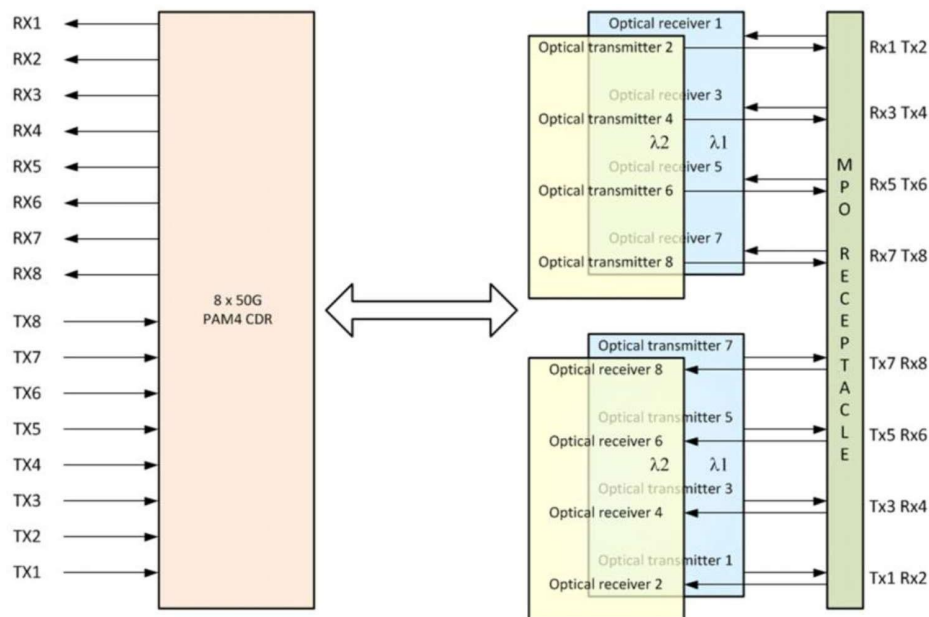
RX1
RX2
RX3
RX4
RX5
RX6
RX7
RX8
TX8
TX7
TX6
TX5
TX4
TX3
TX2
TX1

8 x 50G
PAM4 CDR

Optical receiver 1
Optical transmitter 2
Optical receiver 3
Optical transmitter 4
$\lambda2$ $\lambda1$
Optical receiver 5
Optical transmitter 6
Optical receiver 7
Optical transmitter 8

Optical transmitter 7
Optical receiver 8
Optical transmitter 5
Optical receiver 6
$\lambda2$ $\lambda1$
Optical transmitter 3
Optical receiver 4
Optical transmitter 1
Optical receiver 2

MPO RECEPTACLE

Rx1 Tx2
Rx3 Tx4
Rx5 Tx6
Rx7 Tx8
Tx7 Rx8
Tx5 Rx6
Tx3 Rx4
Tx1 Rx2